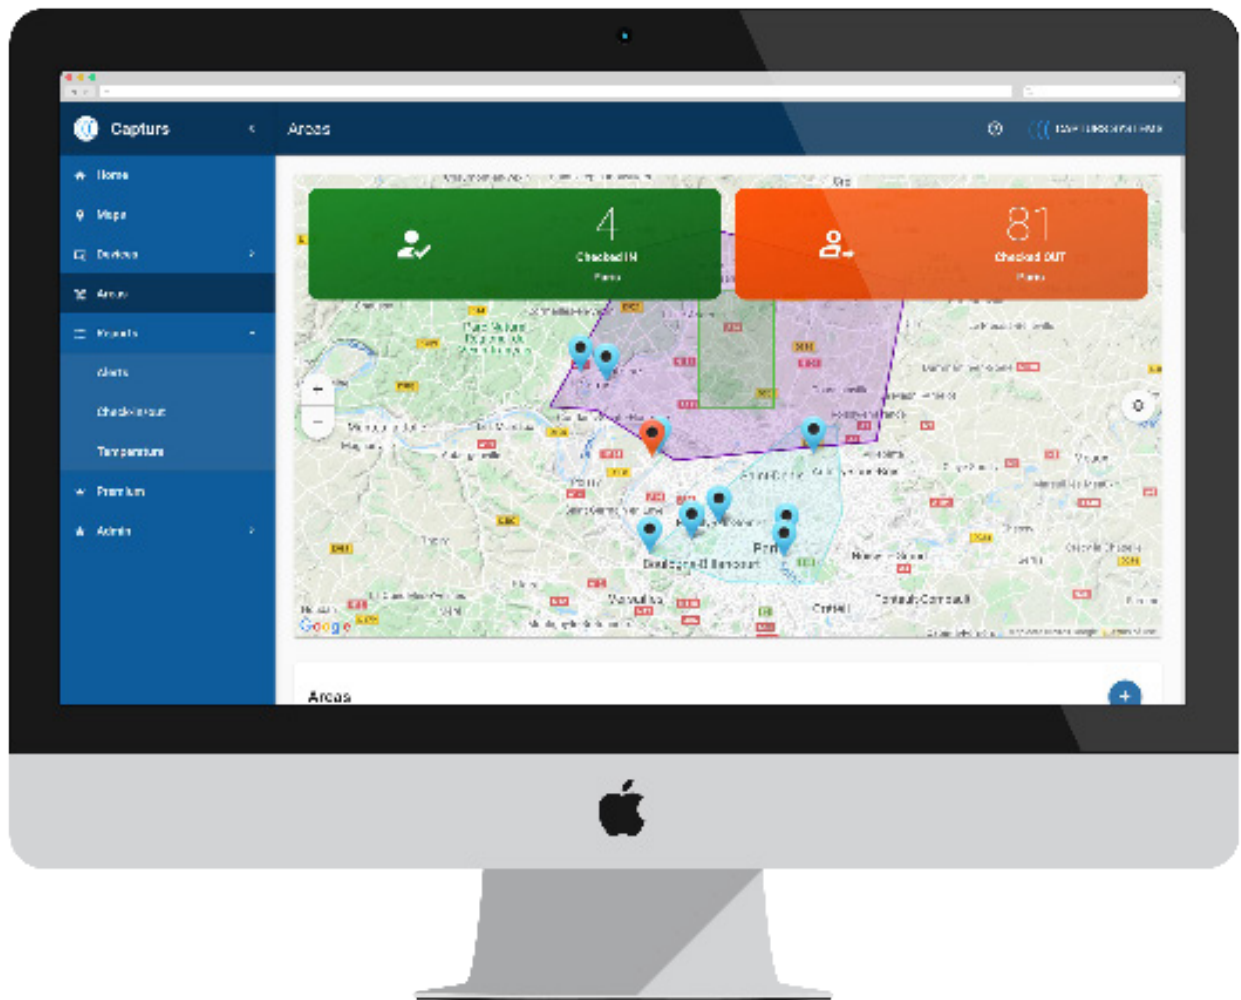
Capturs

Areas

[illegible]

Home

Maps

Devices

Areas

Reports

Alerts

Check-in/out

Temperature

Premium

Admin

4

Checked IN

Places

81

Checked OUT

Places

Paris

Boulogne-Billancourt

Versailles

Créteil

Google

Areas

+